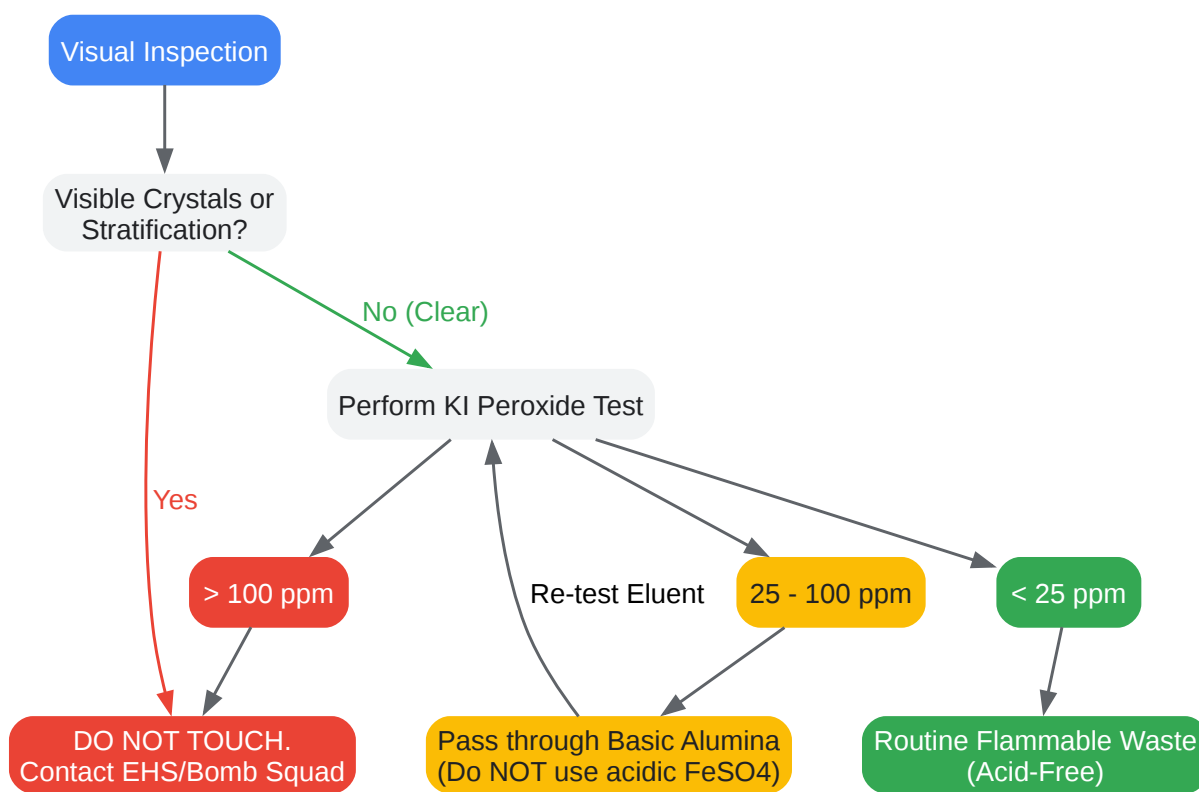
Visual Inspection

Visible Crystals or Stratification?

No (Clear)

Yes

Perform KI Peroxide Test

> 100 ppm

Re-test Eluent

25 - 100 ppm

< 25 ppm

DO NOT TOUCH. Contact EHS/Bomb Squad

Pass through Basic Alumina (Do NOT use acidic FeSO4)

Routine Flammable Waste (Acid-Free)